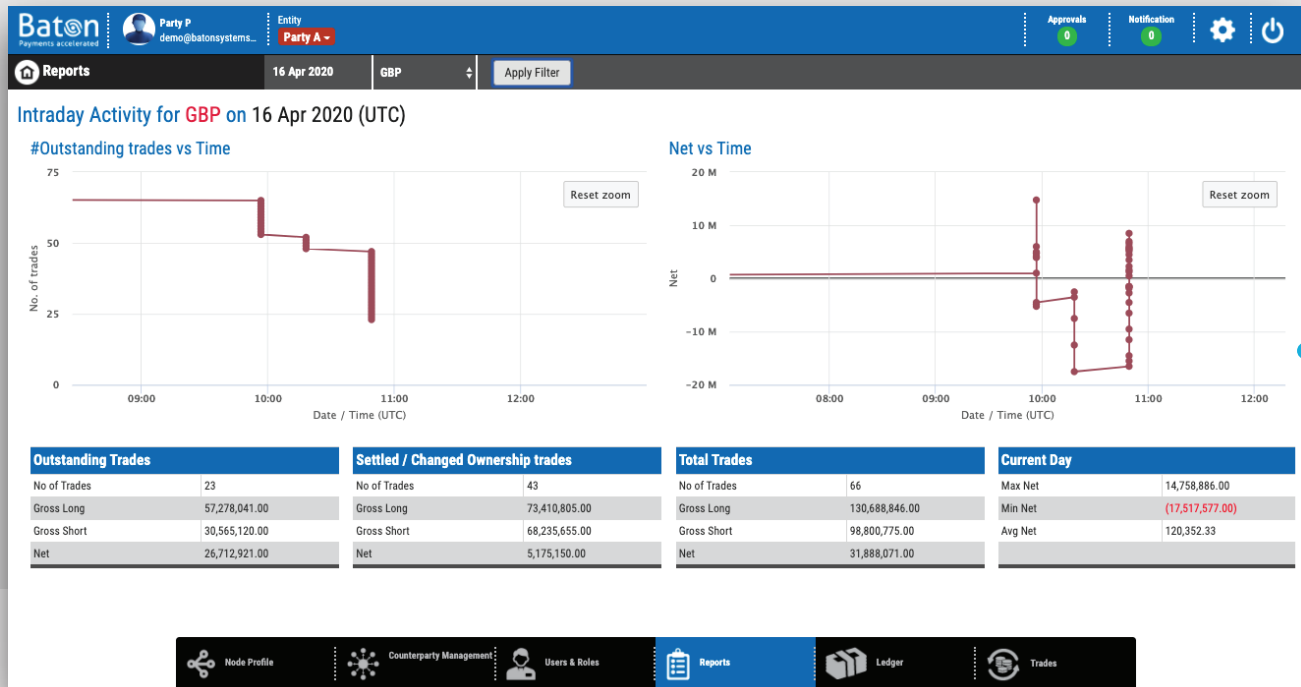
Baton
Payments accelerated

Party P
demo@batonsystems...

Entity
Party A

Approvals
0

Notification
0

Reports

16 Apr 2020

GBP

Apply Filter

Intraday Activity for GBP on 16 Apr 2020 (UTC)

#Outstanding trades vs Time

Reset zoom

75
50
25
0

No. of trades

09:00
10:00
11:00
12:00

Date / Time (UTC)

Net vs Time

Reset zoom

20 M
10 M
0
−10 M
−20 M

Net

08:00
09:00
10:00
11:00
12:00

Date / Time (UTC)

| Outstanding Trades | |
|---|---|
| No of Trades | 23 |
| Gross Long | 57,278,041.00 |
| Gross Short | 30,565,120.00 |
| Net | 26,712,921.00 |

| Settled / Changed Ownership trades | |
|---|---|
| No of Trades | 43 |
| Gross Long | 73,410,805.00 |
| Gross Short | 68,235,655.00 |
| Net | 5,175,150.00 |

| Total Trades | |
|---|---|
| No of Trades | 66 |
| Gross Long | 130,688,846.00 |
| Gross Short | 98,800,775.00 |
| Net | 31,888,071.00 |

| Current Day | |
|---|---|
| Max Net | 14,758,886.00 |
| Min Net | (17,517,577.00) |
| Avg Net | 120,352.33 |

Node Profile
Counterparty Management
Users & Roles
Reports
Ledger
Trades